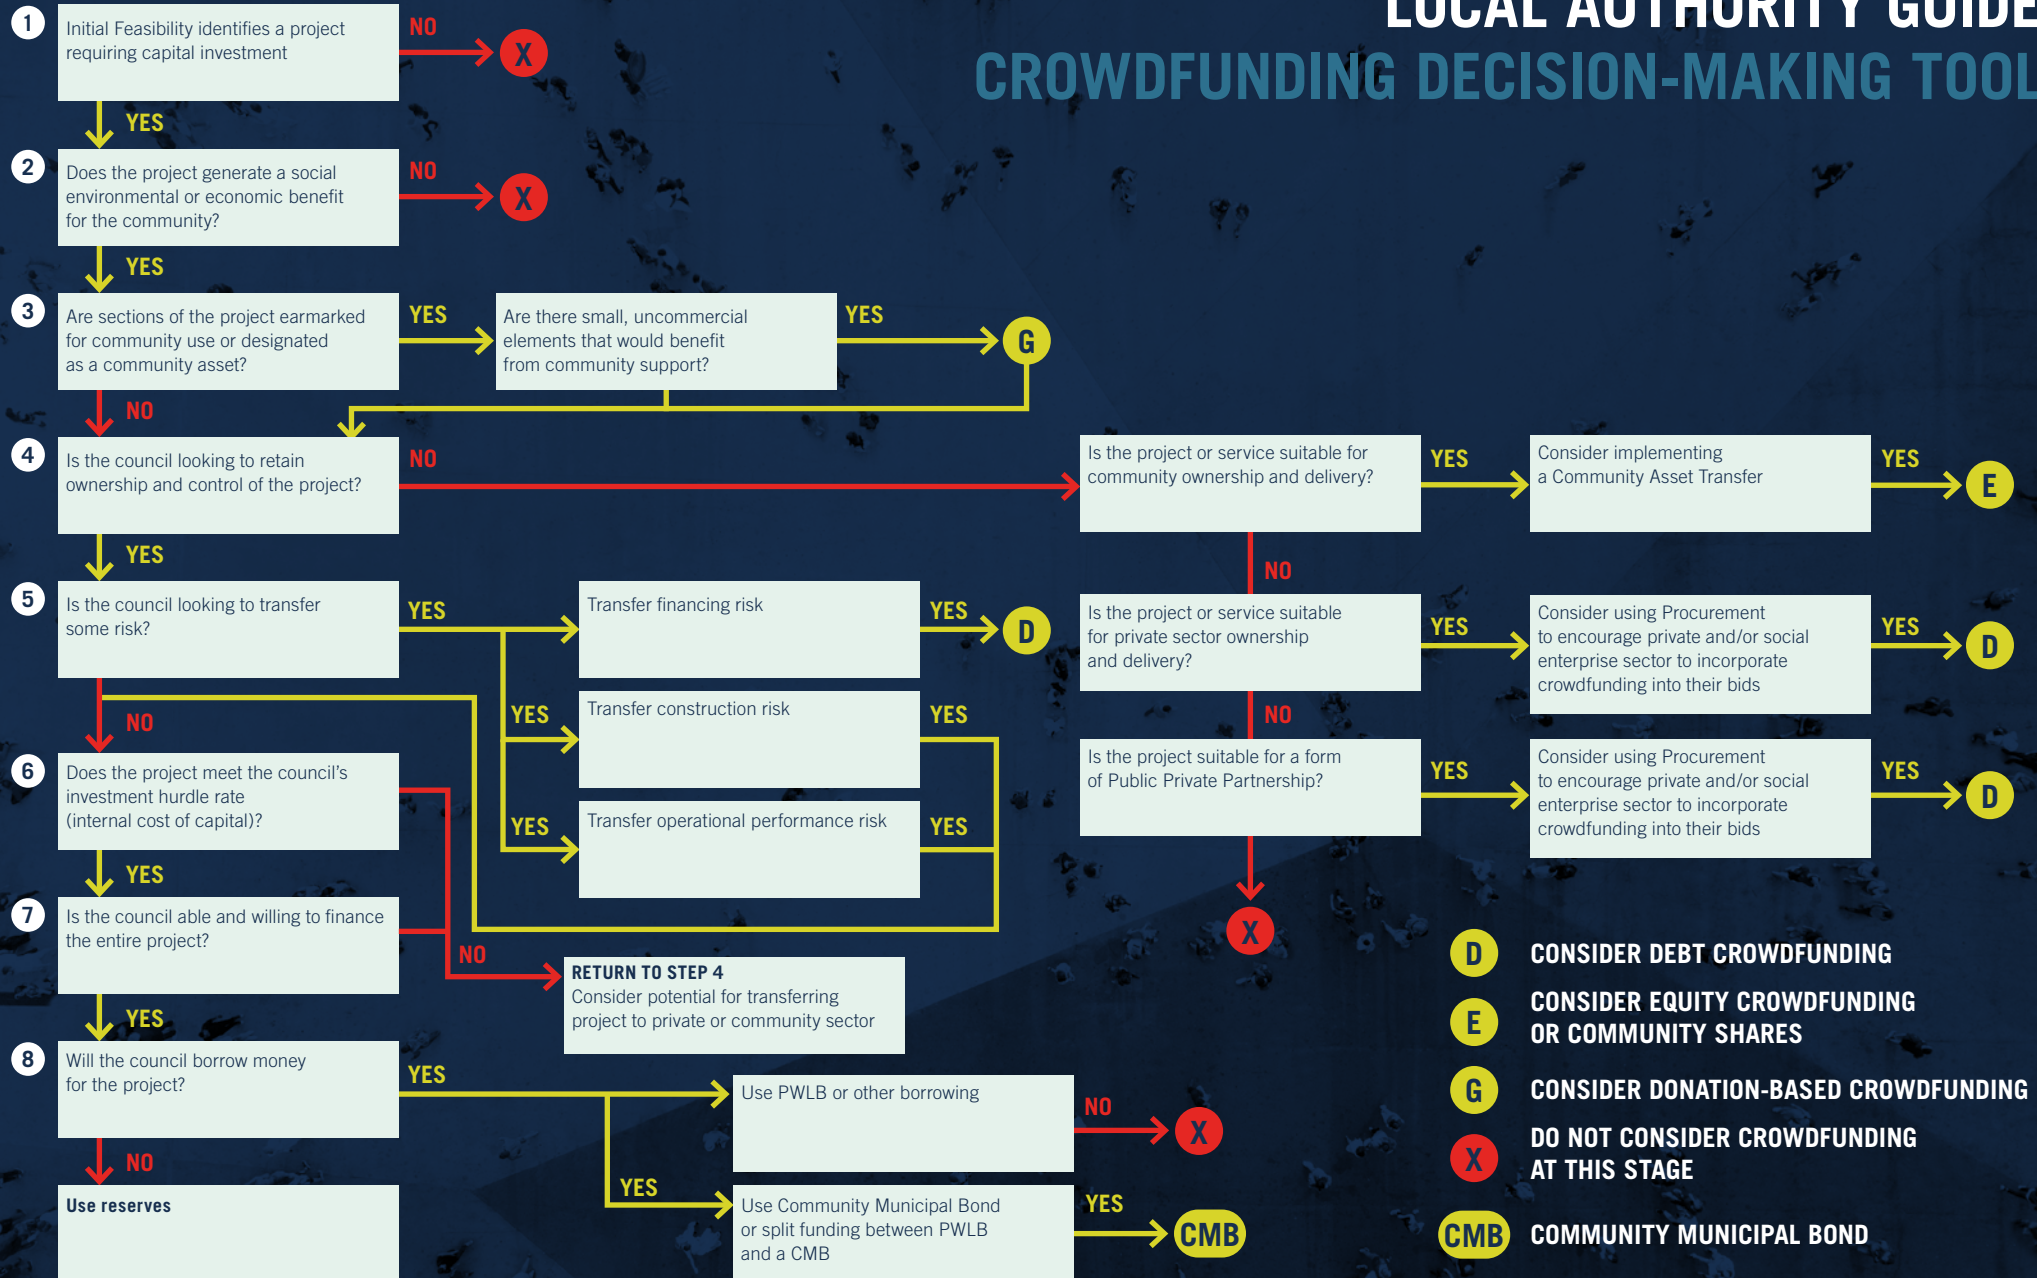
LOCAL AUTHORITY GUIDE
CROWDFUNDING DECISION-MAKING TOOL

1 Initial Feasibility identifies a project requiring capital investment
NO X
YES

2 Does the project generate a social environmental or economic benefit for the community?
NO X
YES

3 Are sections of the project earmarked for community use or designated as a community asset?
YES
Are there small, uncommercial elements that would benefit from community support?
YES G
NO

4 Is the council looking to retain ownership and control of the project?
NO
Is the project or service suitable for community ownership and delivery?
YES
Consider implementing a Community Asset Transfer
YES E
NO
YES

5 Is the council looking to transfer some risk?
YES
Transfer financing risk
YES D
YES
Transfer construction risk
YES
YES
Transfer operational performance risk
YES
NO

Is the project or service suitable for private sector ownership and delivery?
YES
Consider using Procurement to encourage private and/or social enterprise sector to incorporate crowdfunding into their bids
YES D
NO

Is the project suitable for a form of Public Private Partnership?
YES
Consider using Procurement to encourage private and/or social enterprise sector to incorporate crowdfunding into their bids
YES D
X

6 Does the project meet the council's investment hurdle rate (internal cost of capital)?
YES

7 Is the council able and willing to finance the entire project?
NO
RETURN TO STEP 4
Consider potential for transferring project to private or community sector
YES

8 Will the council borrow money for the project?
YES
Use PWLB or other borrowing
NO X
YES
Use Community Municipal Bond or split funding between PWLB and a CMB
YES CMB
NO
Use reserves

D CONSIDER DEBT CROWDFUNDING
E CONSIDER EQUITY CROWDFUNDING OR COMMUNITY SHARES
G CONSIDER DONATION-BASED CROWDFUNDING
X DO NOT CONSIDER CROWDFUNDING AT THIS STAGE
CMB COMMUNITY MUNICIPAL BOND